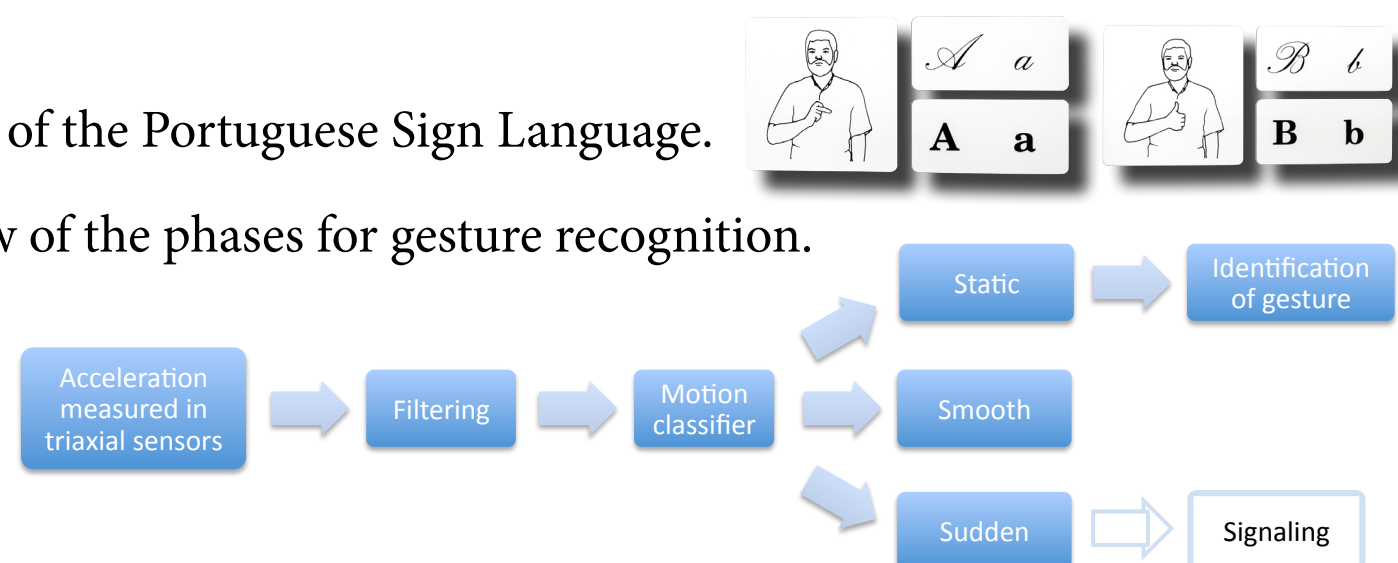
of the Portuguese Sign Language.

w of the phases for gesture recognition.

$\mathscr{A}$ $a$
**A** **a**

$\mathscr{B}$ $b$
**B** **b**

Acceleration measured in triaxial sensors

Filtering

Motion classifier

Static

Identification of gesture

Smooth

Sudden

Signaling